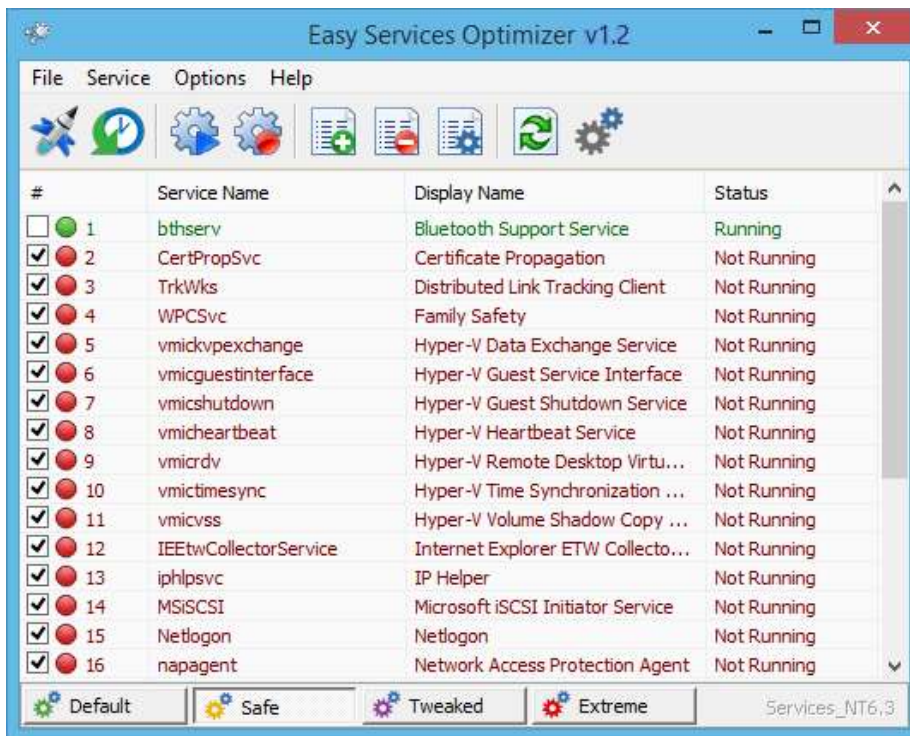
Easy Services Optimizer v1.2

File Service Options Help

| # | Service Name | Display Name | Status |
|---|---|---|---|
| 1 | bthserv | Bluetooth Support Service | Running |
| 2 | CertPropSvc | Certificate Propagation | Not Running |
| 3 | TrkWks | Distributed Link Tracking Client | Not Running |
| 4 | WPCSvc | Family Safety | Not Running |
| 5 | vmickvpexchange | Hyper-V Data Exchange Service | Not Running |
| 6 | vmicguestinterface | Hyper-V Guest Service Interface | Not Running |
| 7 | vmicshutdown | Hyper-V Guest Shutdown Service | Not Running |
| 8 | vmicheartbeat | Hyper-V Heartbeat Service | Not Running |
| 9 | vmicrdv | Hyper-V Remote Desktop Virtu... | Not Running |
| 10 | vmictimesync | Hyper-V Time Synchronization ... | Not Running |
| 11 | vmicvss | Hyper-V Volume Shadow Copy ... | Not Running |
| 12 | IEEtwCollectorService | Internet Explorer ETW Collecto... | Not Running |
| 13 | iphlpsvc | IP Helper | Not Running |
| 14 | MSiSCSI | Microsoft iSCSI Initiator Service | Not Running |
| 15 | Netlogon | Netlogon | Not Running |
| 16 | napagent | Network Access Protection Agent | Not Running |

Default Safe Tweaked Extreme Services_NT6.3